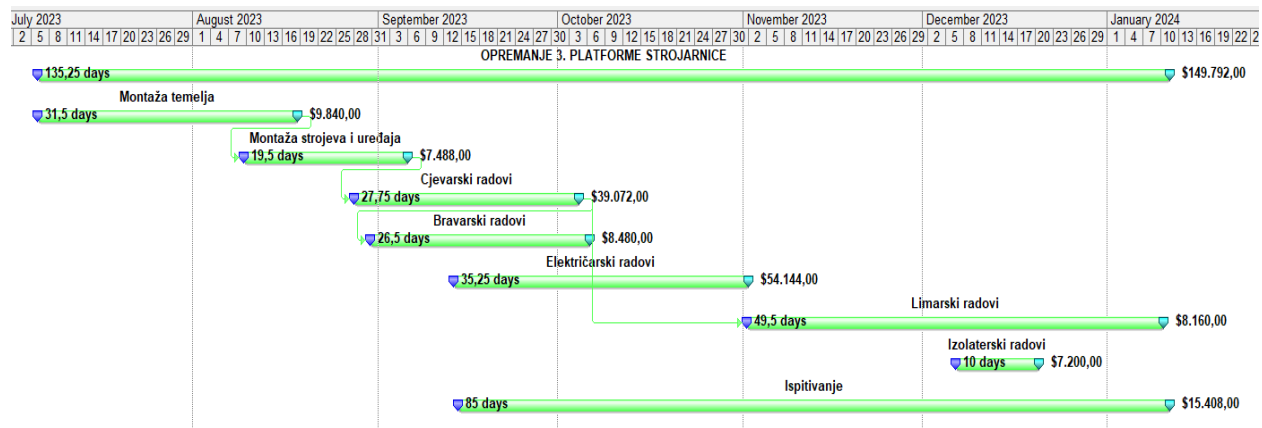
| July 2023 | August 2023 | September 2023 | October 2023 | November 2023 | December 2023 | January 2024 |
|---|---|---|---|---|---|---|
| 2 5 8 11 14 17 20 23 26 29 | 1 4 7 10 13 16 19 22 25 28 31 | 3 6 9 12 15 18 21 24 27 30 | 3 6 9 12 15 18 21 24 27 30 | 2 5 8 11 14 17 20 23 26 29 | 2 5 8 11 14 17 20 23 26 29 | 1 4 7 10 13 16 19 22 2 |

OPREMANJE 3. PLATFORME STROJARNICE
135,25 days $149.792,00

Montaža temelja
31,5 days $9.840,00

Montaža strojeva i uređaja
19,5 days $7.488,00

Cjevarski radovi
27,75 days $39.072,00

Bravarski radovi
26,5 days $8.480,00

Električarski radovi
35,25 days $54.144,00

Limarski radovi
49,5 days $8.160,00

Izolaterski radovi
10 days $7.200,00

Ispitivanje
85 days $15.408,00